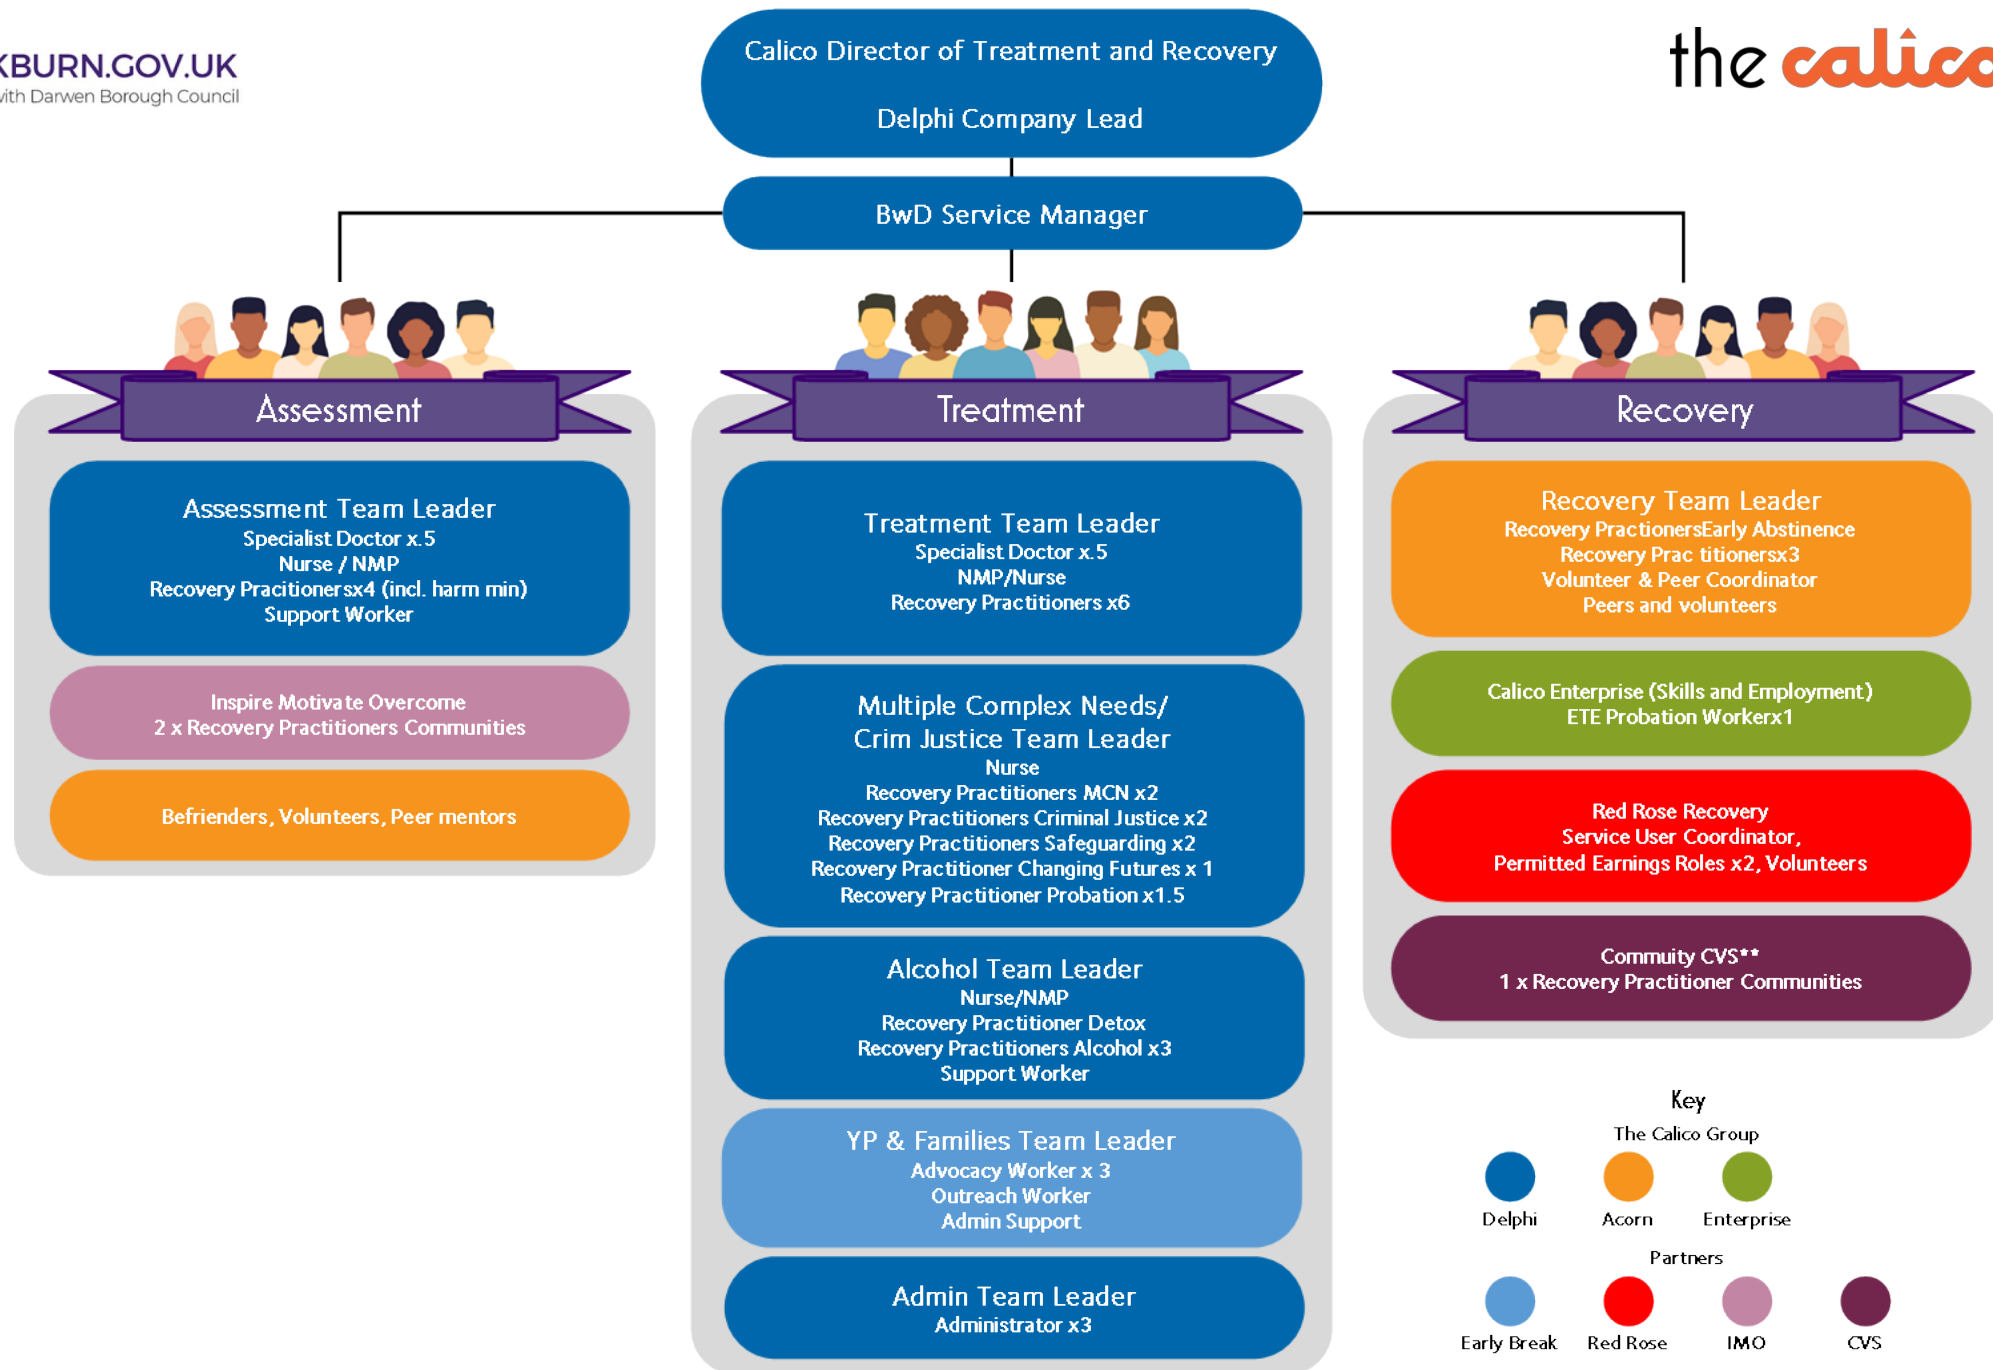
KBURN.GOV.UK
vith Darwen Borough Council

Calico Director of Treatment and Recovery

Delphi Company Lead

the calico

BwD Service Manager

Assessment

Assessment Team Leader
Specialist Doctor x.5
Nurse / NMP
Recovery Pracitionersx4 (incl. harm min)
Support Worker

Inspire Motivate Overcome
2 x Recovery Practitioners Communities

Befrienders, Volunteers, Peer mentors

Treatment

Treatment Team Leader
Specialist Doctor x.5
NMP/Nurse
Recovery Practitioners x6

Multiple Complex Needs/ Crim Justice Team Leader
Nurse
Recovery Practitioners MCN x2
Recovery Practitioners Criminal Justice x2
Recovery Practitioners Safeguarding x2
Recovery Practitioner Changing Futures x 1
Recovery Practitioner Probation x1.5

Alcohol Team Leader
Nurse/NMP
Recovery Practitioner Detox
Recovery Practitioners Alcohol x3
Support Worker

YP & Families Team Leader
Advocacy Worker x 3
Outreach Worker
Admin Support

Admin Team Leader
Administrator x3

Recovery

Recovery Team Leader
Recovery PractionersEarly Abstinence
Recovery Prac titionersx3
Volunteer & Peer Coordinator
Peers and volunteers

Calico Enterprise (Skills and Employment)
ETE Probation Workerx1

Red Rose Recovery
Service User Coordinator,
Permitted Earnings Roles x2, Volunteers

Commuity CVS**
1 x Recovery Practitioner Communities

Key
The Calico Group
Delphi
Acorn
Enterprise
Partners
Early Break
Red Rose
IMO
CVS